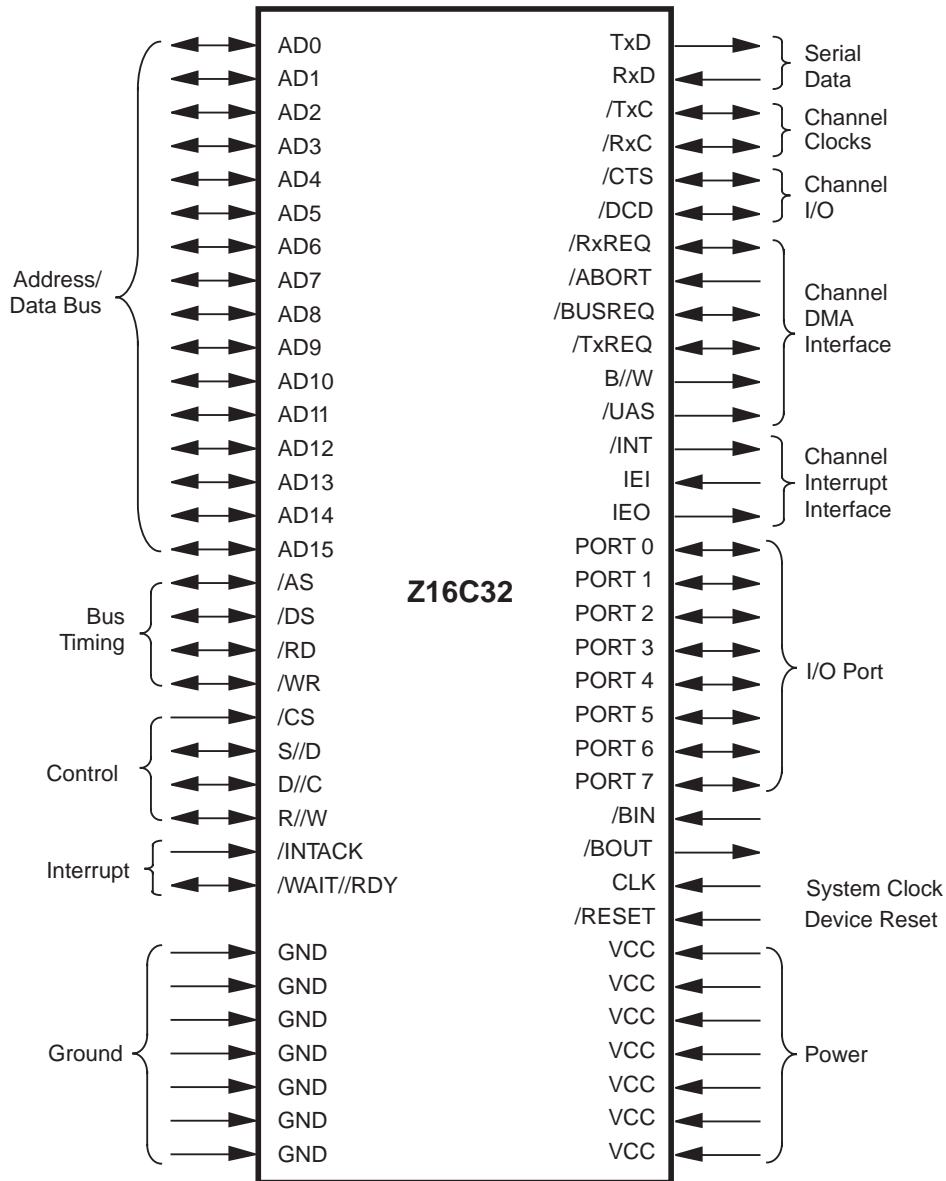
Address/
Data Bus

AD0
AD1
AD2
AD3
AD4
AD5
AD6
AD7
AD8
AD9
AD10
AD11
AD12
AD13
AD14
AD15

Bus
Timing

/AS
/DS
/RD
/WR

Control

/CS
S//D
D//C
R//W

Interrupt

/INTACK
/WAIT//RDY

Ground

GND
GND
GND
GND
GND
GND
GND

Z16C32

TxD
RxD
/TxC
/RxC
/CTS
/DCD
/RxREQ
/ABORT
/BUSREQ
/TxREQ
B//W
/UAS
/INT
IEI
IEO
PORT 0
PORT 1
PORT 2
PORT 3
PORT 4
PORT 5
PORT 6
PORT 7
/BIN
/BOUT
CLK
/RESET
VCC
VCC
VCC
VCC
VCC
VCC
VCC

Serial
Data

Channel
Clocks

Channel
I/O

Channel
DMA
Interface

Channel
Interrupt
Interface

I/O Port

System Clock
Device Reset

Power